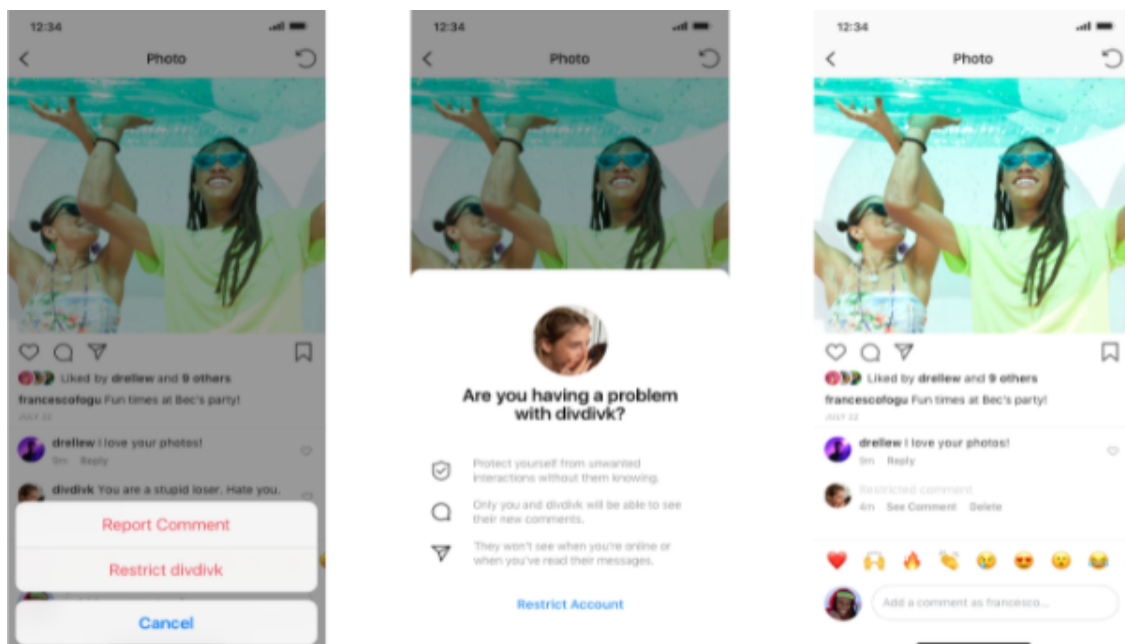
12:34

Photo

Liked by drellew and 9 others

francescofogu Fun times at Bec's party!

JULY 22

drellew I love your photos!

9m Reply

divdivk You are a stupid loser. Hate you.

Report Comment

Restrict divdivk

Cancel

12:34

Photo

Are you having a problem with divdivk?

Protect yourself from unwanted interactions without them knowing.

Only you and divdivk will be able to see their new comments.

They won't see when you're online or when you've read their messages.

Restrict Account

12:34

Photo

Liked by drellew and 9 others

francescofogu Fun times at Bec's party!

JULY 22

drellew I love your photos!

9m Reply

Restricted comment

4m See Comment Delete

Add a comment as francesco...